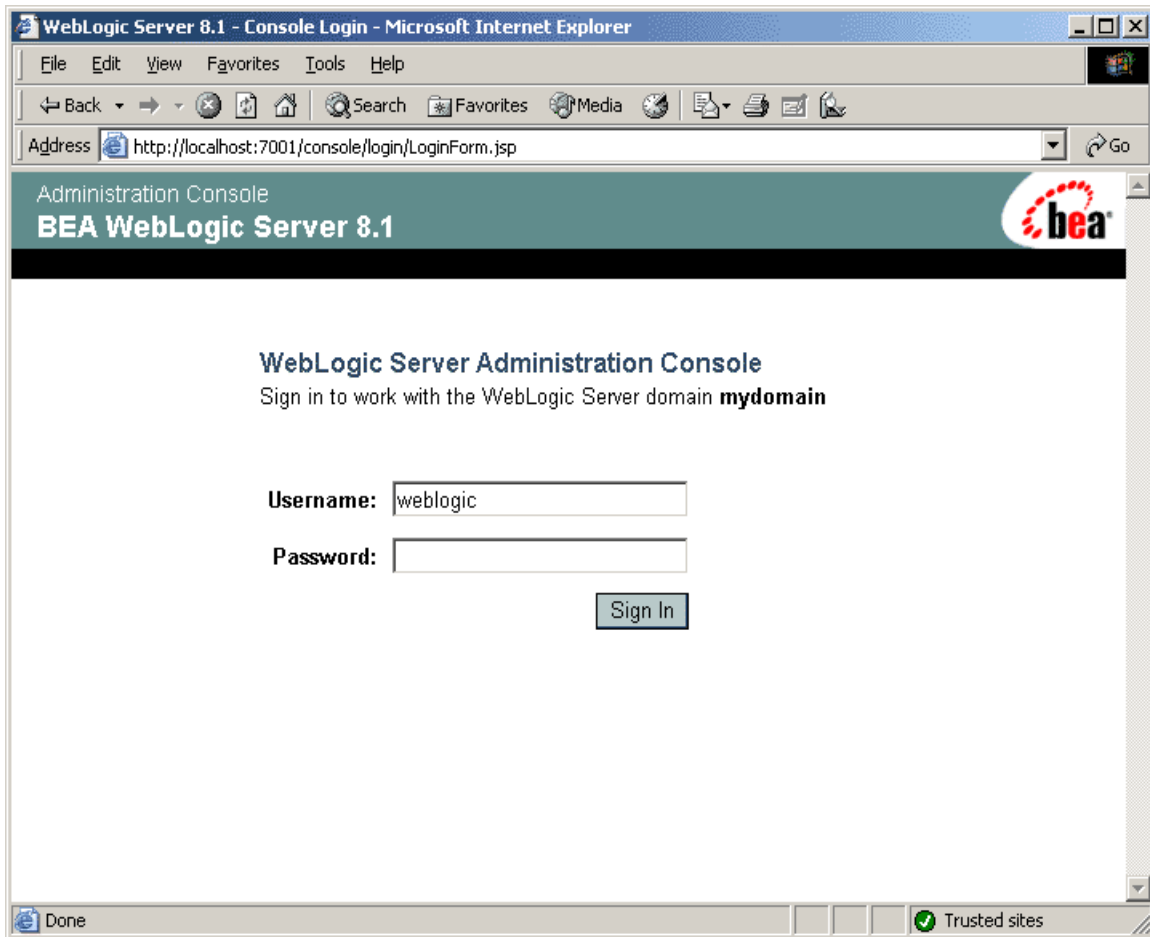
WebLogic Server 8.1 - Console Login - Microsoft Internet Explorer

File Edit View Favorites Tools Help

Back Search Favorites Media

Address http://localhost:7001/console/login/LoginForm.jsp Go

Administration Console
BEA WebLogic Server 8.1

bea

WebLogic Server Administration Console
Sign in to work with the WebLogic Server domain **mydomain**

Username: weblogic

Password:

Sign In

Done Trusted sites